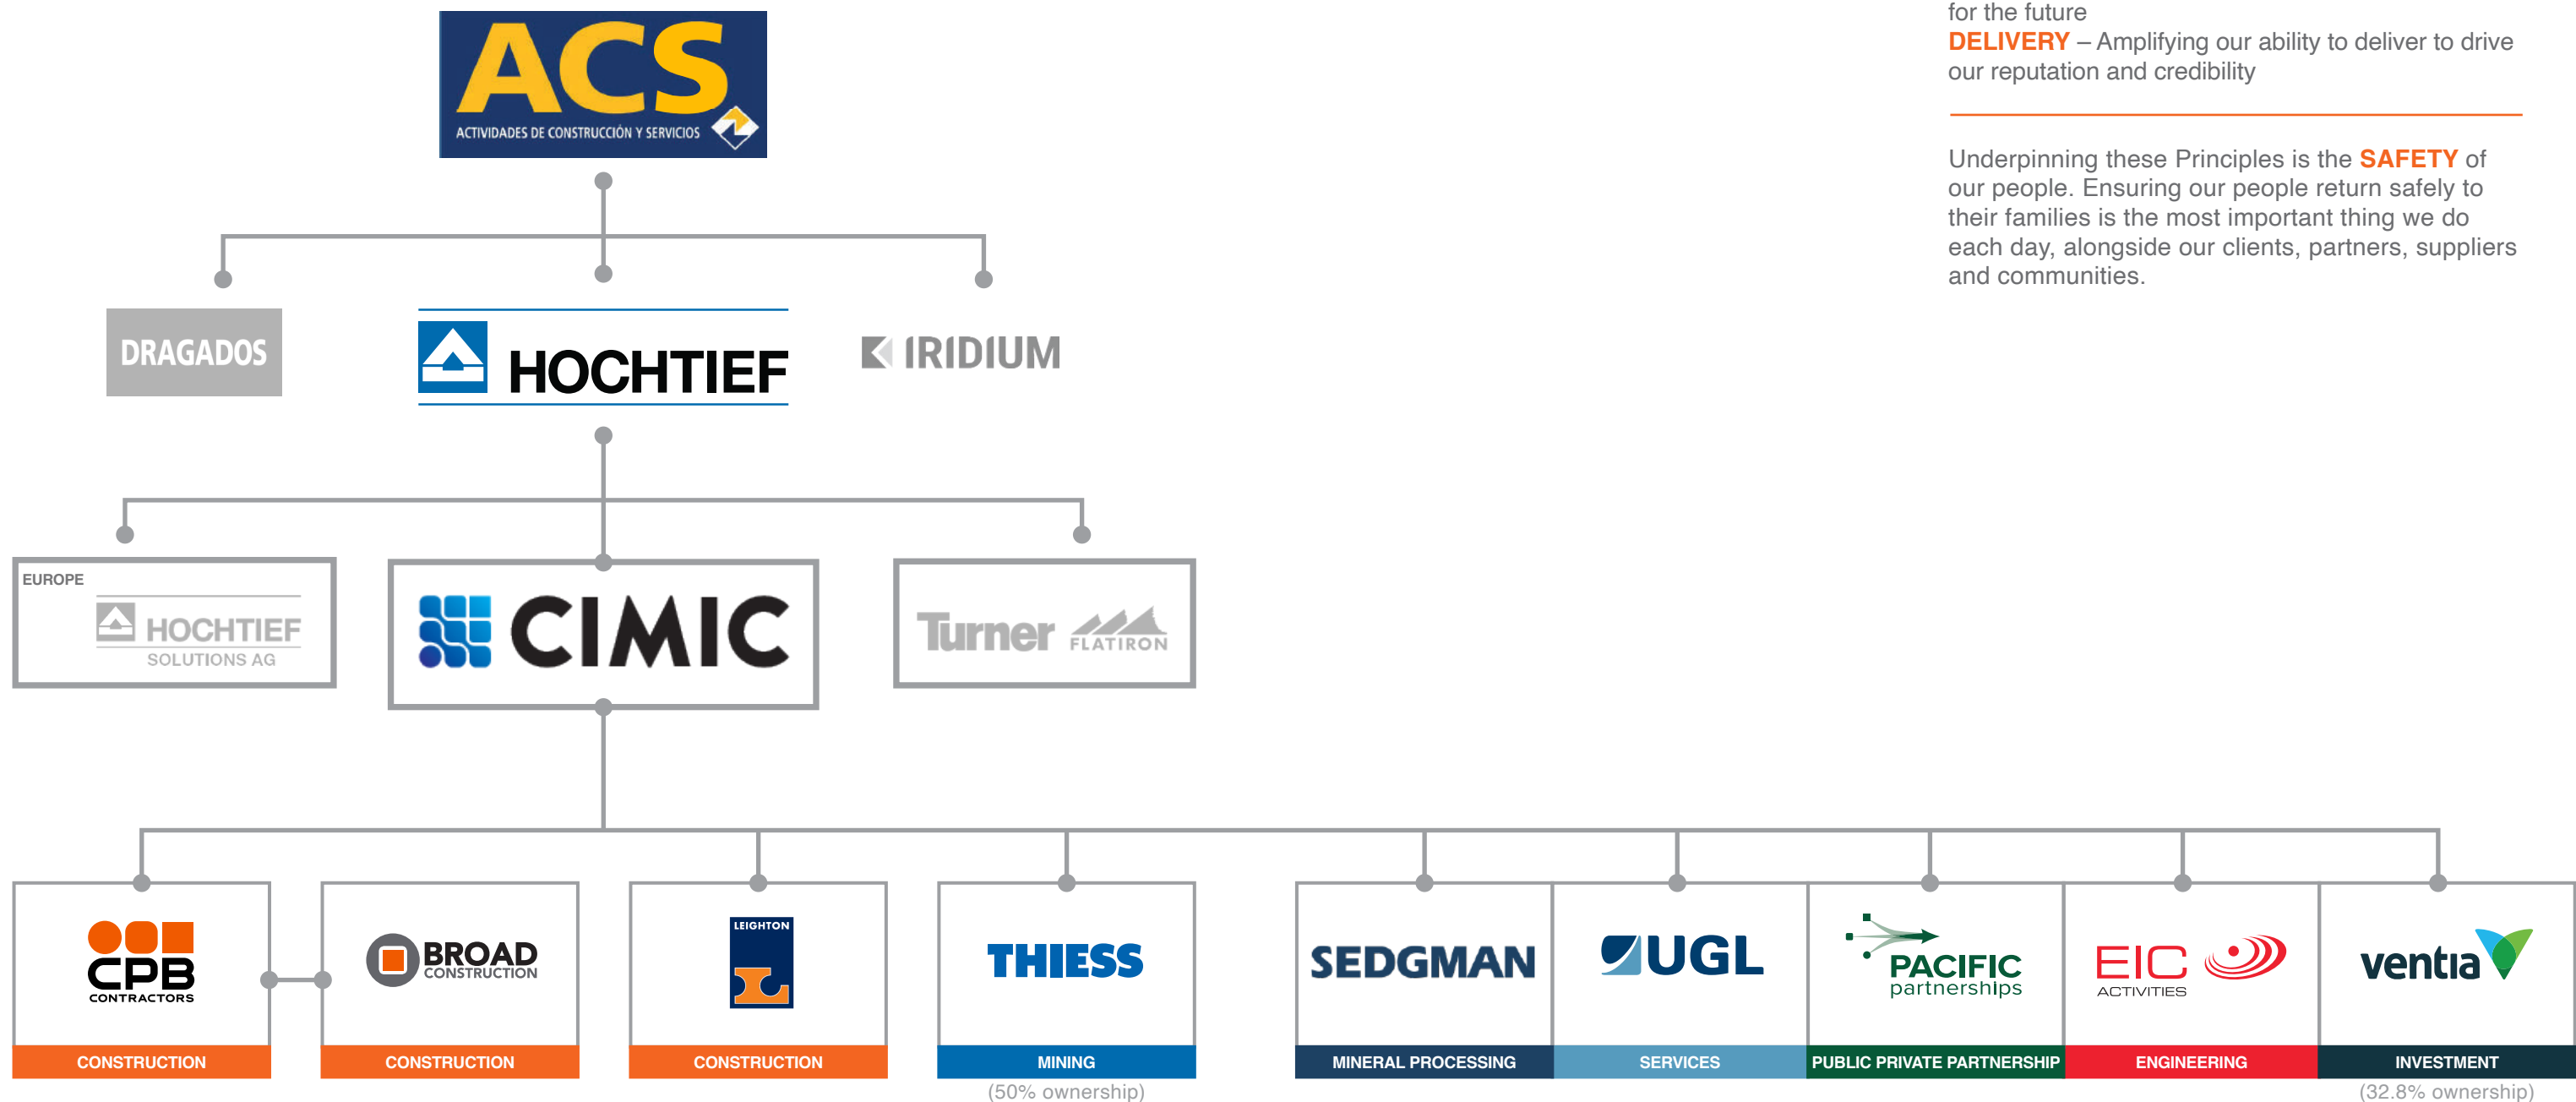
for the future
DELIVERY – Amplifying our ability to deliver to drive our reputation and credibility

Underpinning these Principles is the SAFETY of our people. Ensuring our people return safely to their families is the most important thing we do each day, alongside our clients, partners, suppliers and communities.

ACS
ACTIVIDADES DE CONSTRUCCIÓN Y SERVICIOS

DRAGADOS

HOCHTIEF

IRIDIUM

EUROPE
HOCHTIEF
SOLUTIONS AG

CIMIC

Turner FLATIRON

CPB CONTRACTORS
CONSTRUCTION

BROAD CONSTRUCTION
CONSTRUCTION

LEIGHTON
CONSTRUCTION

THIESS
MINING
(50% ownership)

SEDGMAN
MINERAL PROCESSING

UGL
SERVICES

PACIFIC partnerships
PUBLIC PRIVATE PARTNERSHIP

EIC ACTIVITIES
ENGINEERING

ventia
INVESTMENT
(32.8% ownership)